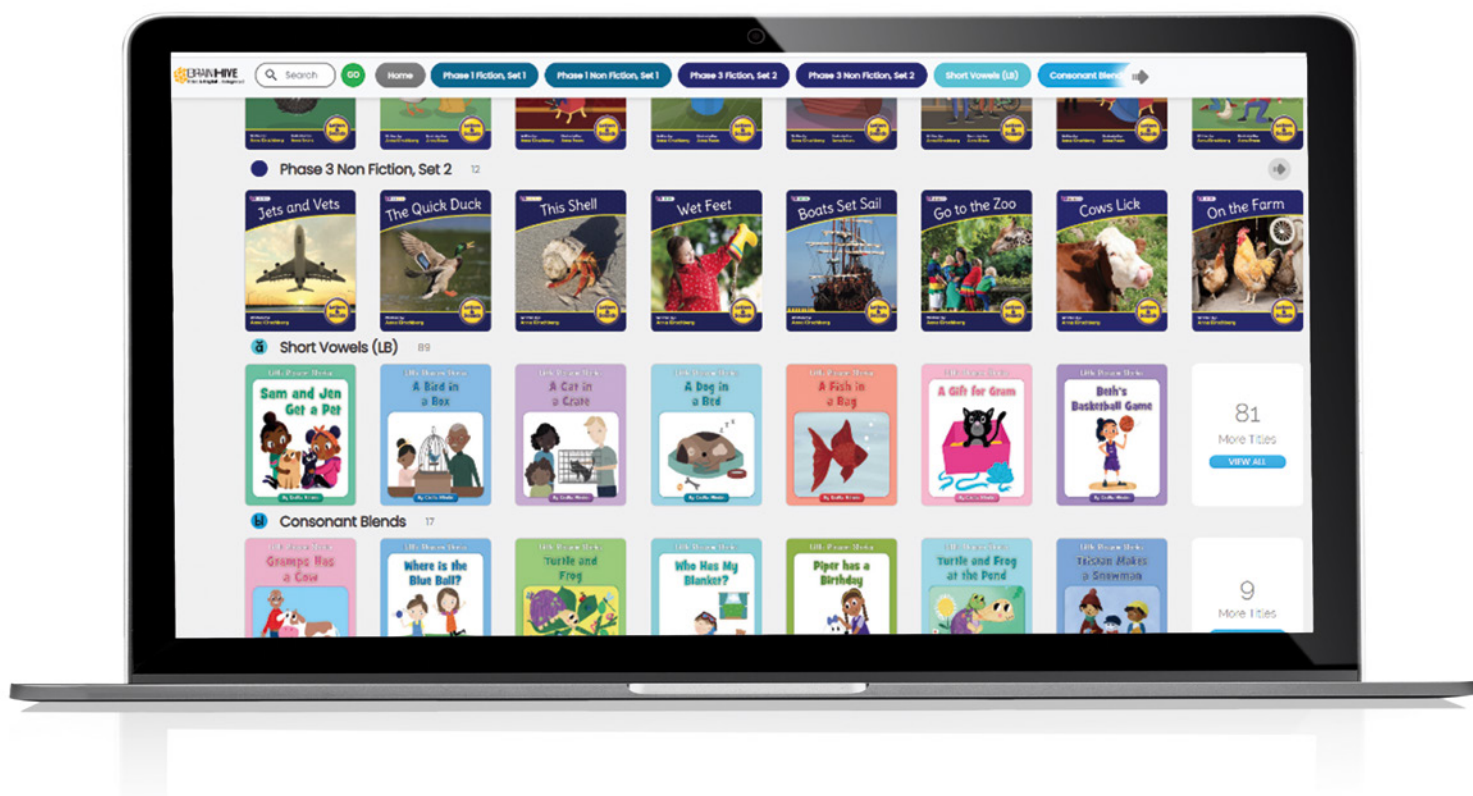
BRAINHIVE

Search GO Home Phase 1 Fiction, Set 1 Phase 1 Non Fiction, Set 1 Phase 3 Fiction, Set 2 Phase 3 Non Fiction, Set 2 Short Vowels (LB) Consonant Blends

Phase 3 Non Fiction, Set 2 12

Jets and Vets

The Quick Duck

This Shell

Wet Feet

Boats Set Sail

Go to the Zoo

Cows Lick

On the Farm

Short Vowels (LB) 89

Sam and Jen Get a Pet

A Bird in a Box

A Cat in a Crate

A Dog in a Bed

A Fish in a Bag

A Gift for Gram

Beth's Basketball Game

81 More Titles VIEW ALL

Consonant Blends 17

Grandpa Has a Cow

Where is the Blue Ball?

Turtle and Frog

Who Has My Blanket?

Piper has a Birthday

Turtle and Frog at the Pond

Tristan Makes a Snowman

9 More Titles